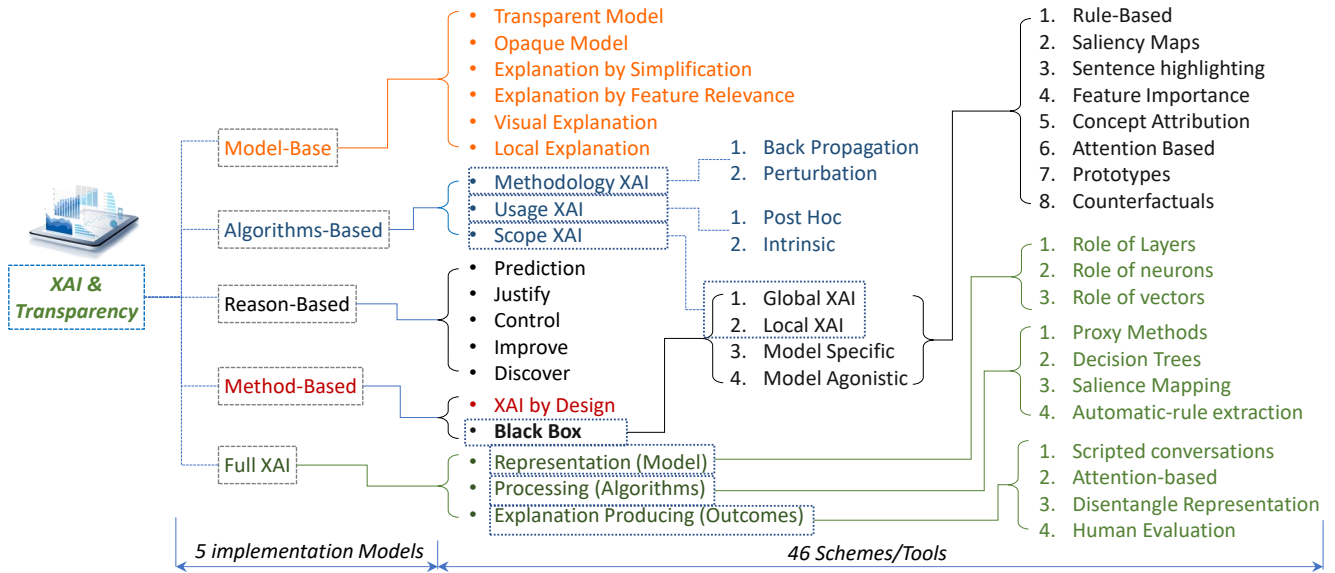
XAI & Transparency

Model-Base
• Transparent Model
• Opaque Model
• Explanation by Simplification
• Explanation by Feature Relevance
• Visual Explanation
• Local Explanation

Algorithms-Based
• Methodology XAI
• Usage XAI
• Scope XAI

1. Back Propagation
2. Perturbation

1. Post Hoc
2. Intrinsic

Reason-Based
• Prediction
• Justify
• Control
• Improve
• Discover

Method-Based
• XAI by Design
• **Black Box**

1. Global XAI
2. Local XAI
3. Model Specific
4. Model Agonistic

1. Rule-Based
2. Saliency Maps
3. Sentence highlighting
4. Feature Importance
5. Concept Attribution
6. Attention Based
7. Prototypes
8. Counterfactuals

Full XAI
• Representation (Model)
• Processing (Algorithms)
• Explanation Producing (Outcomes)

1. Role of Layers
2. Role of neurons
3. Role of vectors

1. Proxy Methods
2. Decision Trees
3. Salience Mapping
4. Automatic-rule extraction

1. Scripted conversations
2. Attention-based
3. Disentangle Representation
4. Human Evaluation

5 implementation Models
46 Schemes/Tools